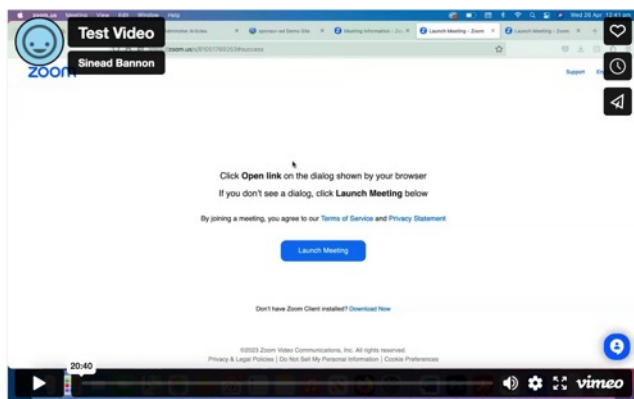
zoom.us Meeting View Edit Window Help

Wed 26 Apr 12:41 pm

Test Video

Sinead Bannon

Articles

sponsor.ed Demo Site

Meeting Information - Zo

Launch Meeting - Zoom

Launch Meeting - Zoom

zoom.us/j/81001769253#success

zoom

Support

Click **Open link** on the dialog shown by your browser

If you don't see a dialog, click **Launch Meeting** below

By joining a meeting, you agree to our Terms of Service and Privacy Statement

Launch Meeting

Don't have Zoom Client installed? Download Now

©2023 Zoom Video Communications, Inc. All rights reserved.

Privacy & Legal Policies | Do Not Sell My Personal Information | Cookie Preferences

20:40

vimeo